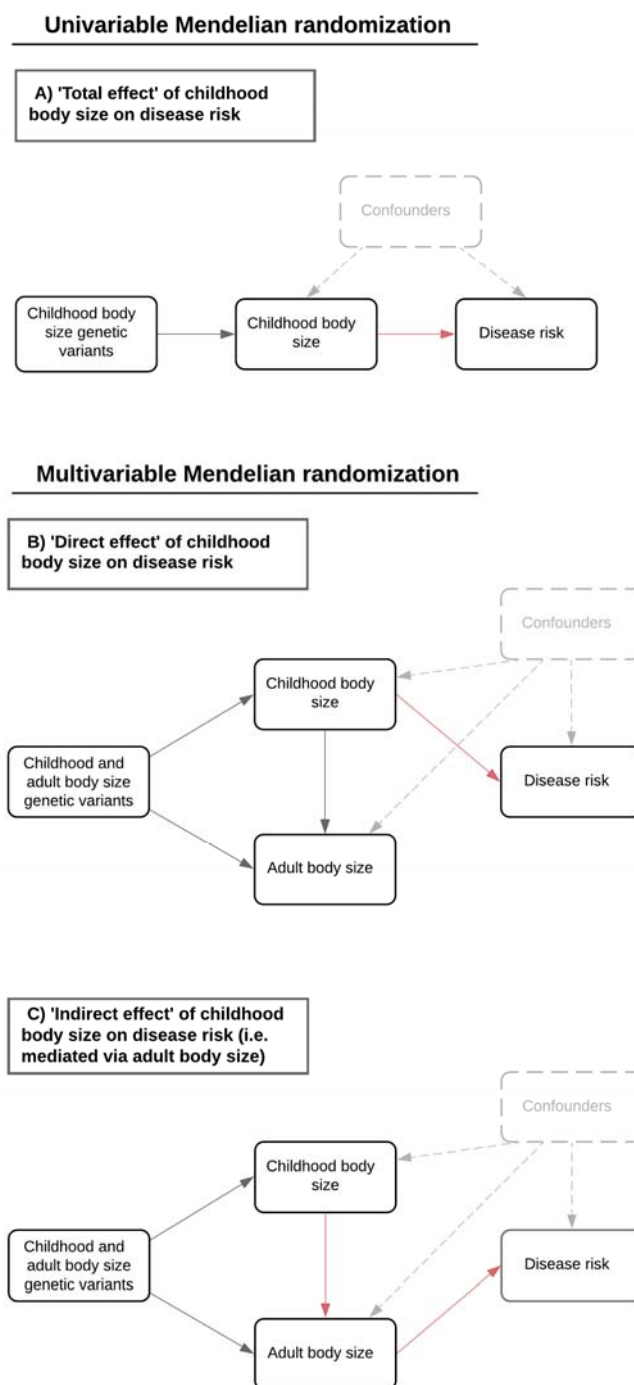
Univariable Mendelian randomization

A) 'Total effect' of childhood body size on disease risk

Confounders

Childhood body size genetic variants

Childhood body size

Disease risk

Multivariable Mendelian randomization

B) 'Direct effect' of childhood body size on disease risk

Confounders

Childhood body size

Childhood and adult body size genetic variants

Disease risk

Adult body size

C) 'Indirect effect' of childhood body size on disease risk (i.e. mediated via adult body size)

Confounders

Childhood body size

Childhood and adult body size genetic variants

Disease risk

Adult body size